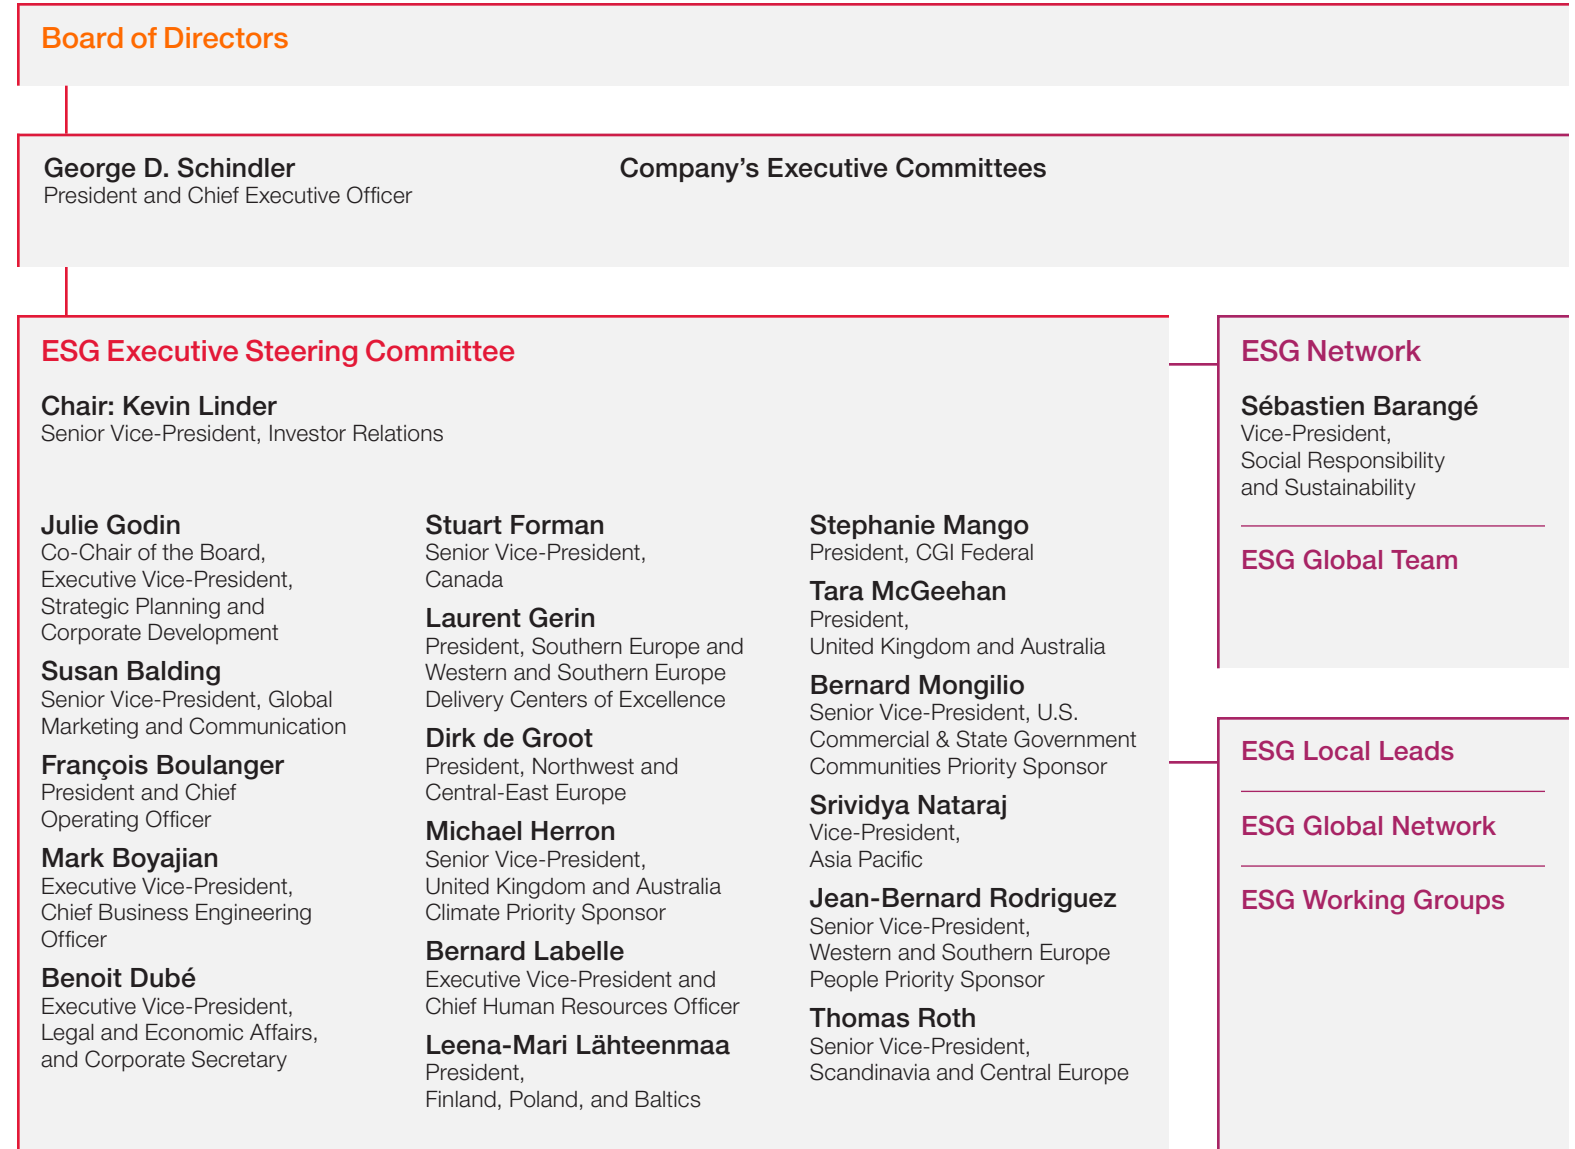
Board of Directors

George D. Schindler
President and Chief Executive Officer

Company's Executive Committees

ESG Executive Steering Committee

Chair: Kevin Linder
Senior Vice-President, Investor Relations

Julie Godin
Co-Chair of the Board, Executive Vice-President, Strategic Planning and Corporate Development

Susan Balding
Senior Vice-President, Global Marketing and Communication

François Boulanger
President and Chief Operating Officer

Mark Boyajian
Executive Vice-President, Chief Business Engineering Officer

Benoit Dubé
Executive Vice-President, Legal and Economic Affairs, and Corporate Secretary

Stuart Forman
Senior Vice-President, Canada

Laurent Gerin
President, Southern Europe and Western and Southern Europe Delivery Centers of Excellence

Dirk de Groot
President, Northwest and Central-East Europe

Michael Herron
Senior Vice-President, United Kingdom and Australia Climate Priority Sponsor

Bernard Labelle
Executive Vice-President and Chief Human Resources Officer

Leena-Mari Lähteenmaa
President, Finland, Poland, and Baltics

Stephanie Mango
President, CGI Federal

Tara McGeehan
President, United Kingdom and Australia

Bernard Mongilio
Senior Vice-President, U.S. Commercial & State Government Communities Priority Sponsor

Srividya Nataraj
Vice-President, Asia Pacific

Jean-Bernard Rodriguez
Senior Vice-President, Western and Southern Europe People Priority Sponsor

Thomas Roth
Senior Vice-President, Scandinavia and Central Europe

ESG Network

Sébastien Barangé
Vice-President, Social Responsibility and Sustainability

ESG Global Team

ESG Local Leads

ESG Global Network

ESG Working Groups